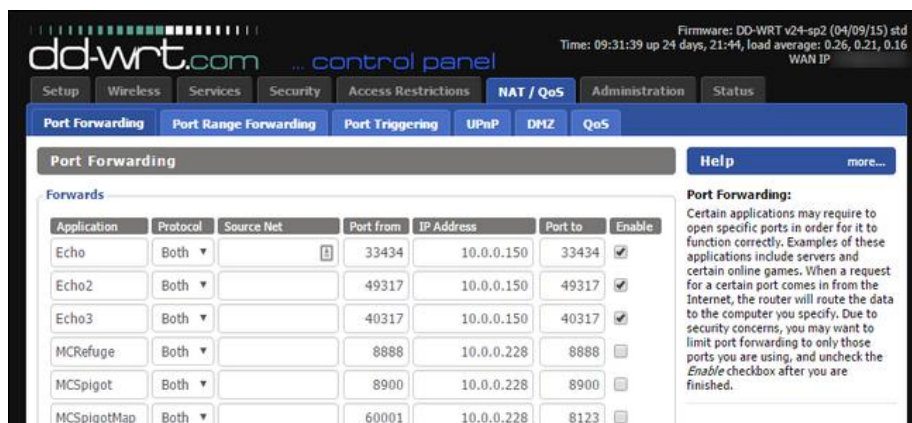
dd-wrt.com ... control panel

Firmware: DD-WRT v24-sp2 (04/09/15) std
Time: 09:31:39 up 24 days, 21:44, load average: 0.26, 0.21, 0.16
WAN IP

Setup | Wireless | Services | Security | Access Restrictions | NAT / QoS | Administration | Status

Port Forwarding | Port Range Forwarding | Port Triggering | UPnP | DMZ | QoS

Port Forwarding

Forwards

| Application | Protocol | Source Net | Port from | IP Address | Port to | Enable |
|---|---|---|---|---|---|---|
| Echo | Both ▼ | | 33434 | 10.0.0.150 | 33434 | ✔ |
| Echo2 | Both ▼ | | 49317 | 10.0.0.150 | 49317 | ✔ |
| Echo3 | Both ▼ | | 40317 | 10.0.0.150 | 40317 | ✔ |
| MCRefuge | Both ▼ | | 8888 | 10.0.0.228 | 8888 | |
| MCSpigot | Both ▼ | | 8900 | 10.0.0.228 | 8900 | |
| MCSpigotMap | Both ▼ | | 60001 | 10.0.0.228 | 8123 | |

Help more...

Port Forwarding:
Certain applications may require to open specific ports in order for it to function correctly. Examples of these applications include servers and certain online games. When a request for a certain port comes in from the Internet, the router will route the data to the computer you specify. Due to security concerns, you may want to limit port forwarding to only those ports you are using, and uncheck the Enable checkbox after you are finished.